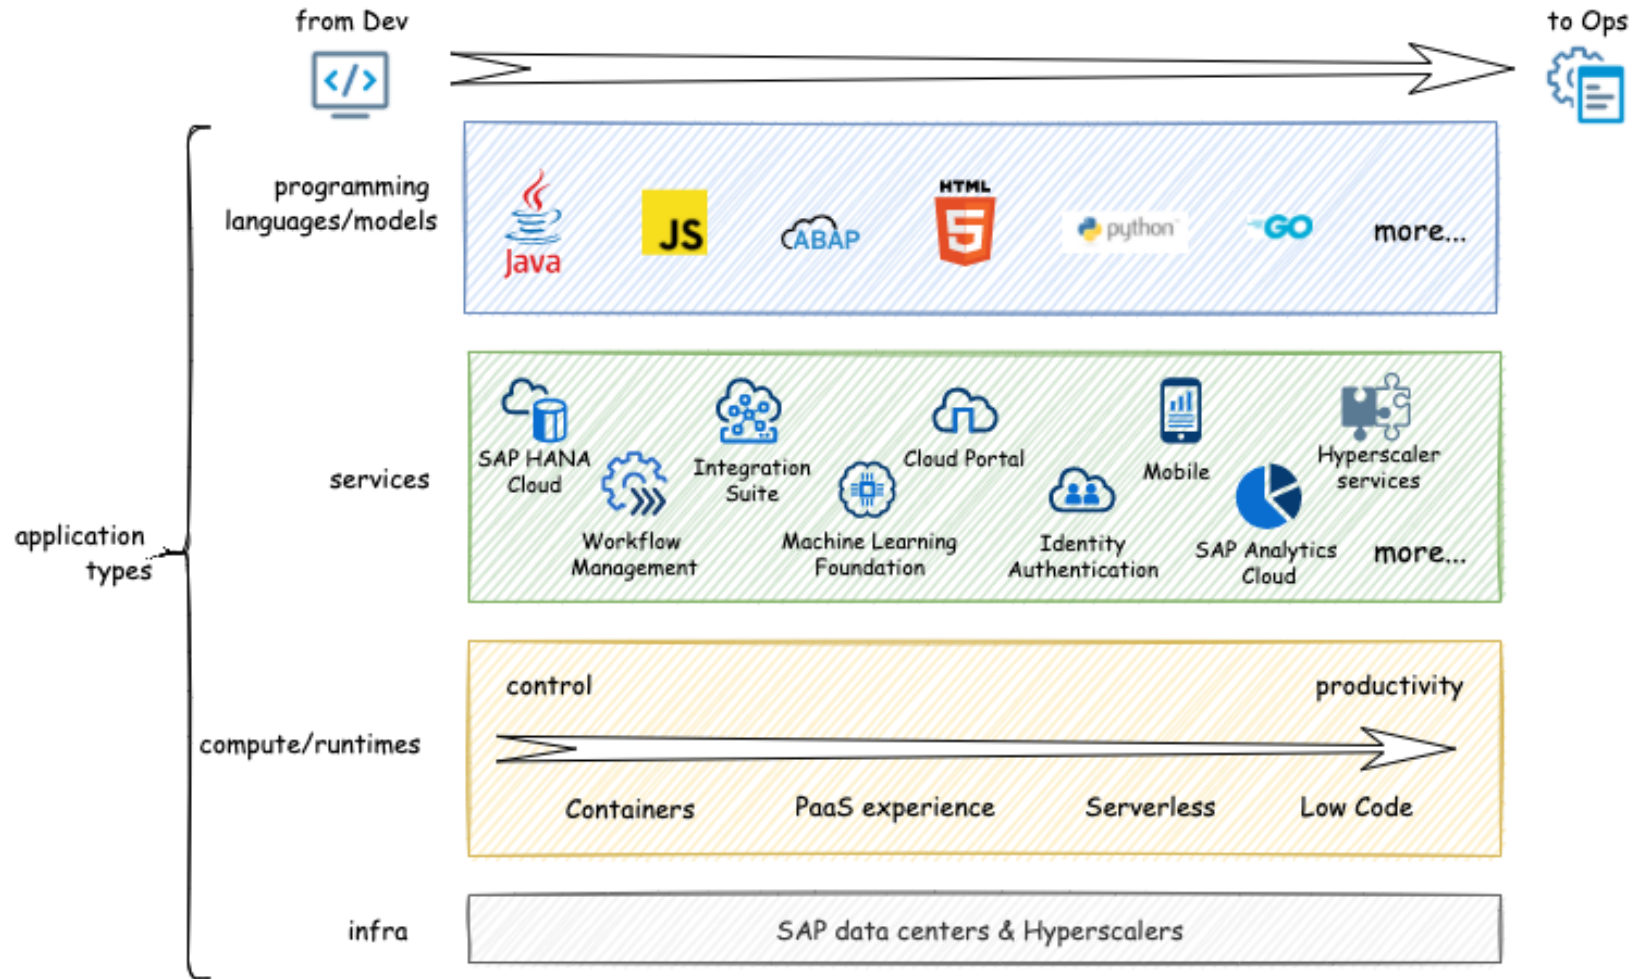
from Dev

to Ops

programming languages/models

Java JS ABAP HTML 5 python GO more...

services

SAP HANA Cloud

Workflow Management

Integration Suite

Machine Learning Foundation

Cloud Portal

Identity Authentication

Mobile

SAP Analytics Cloud

Hyperscaler services

more...

application types

compute/runtimes

control

productivity

Containers

PaaS experience

Serverless

Low Code

infra

SAP data centers & Hyperscalers